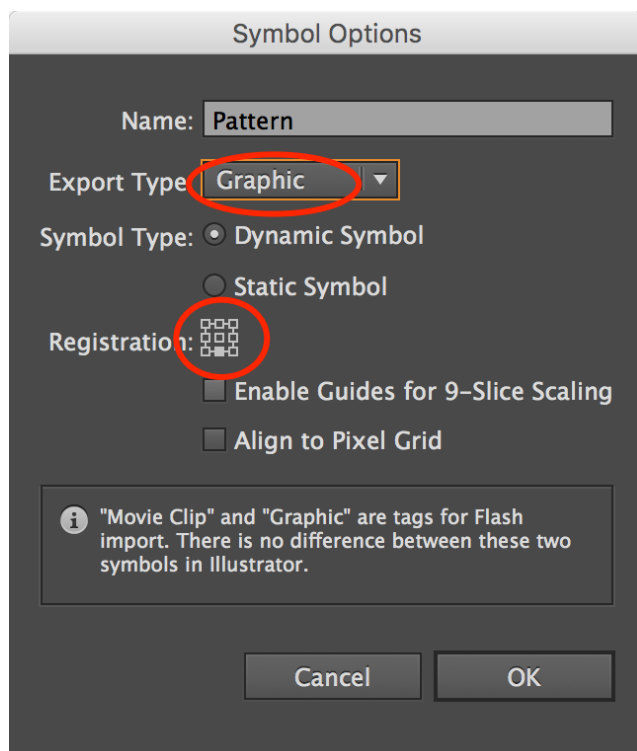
Symbol Options

Name: Pattern

Export Type: Graphic

Symbol Type: Dynamic Symbol

Static Symbol

Registration:

Enable Guides for 9-Slice Scaling

Align to Pixel Grid

"Movie Clip" and "Graphic" are tags for Flash import. There is no difference between these two symbols in Illustrator.

Cancel

OK